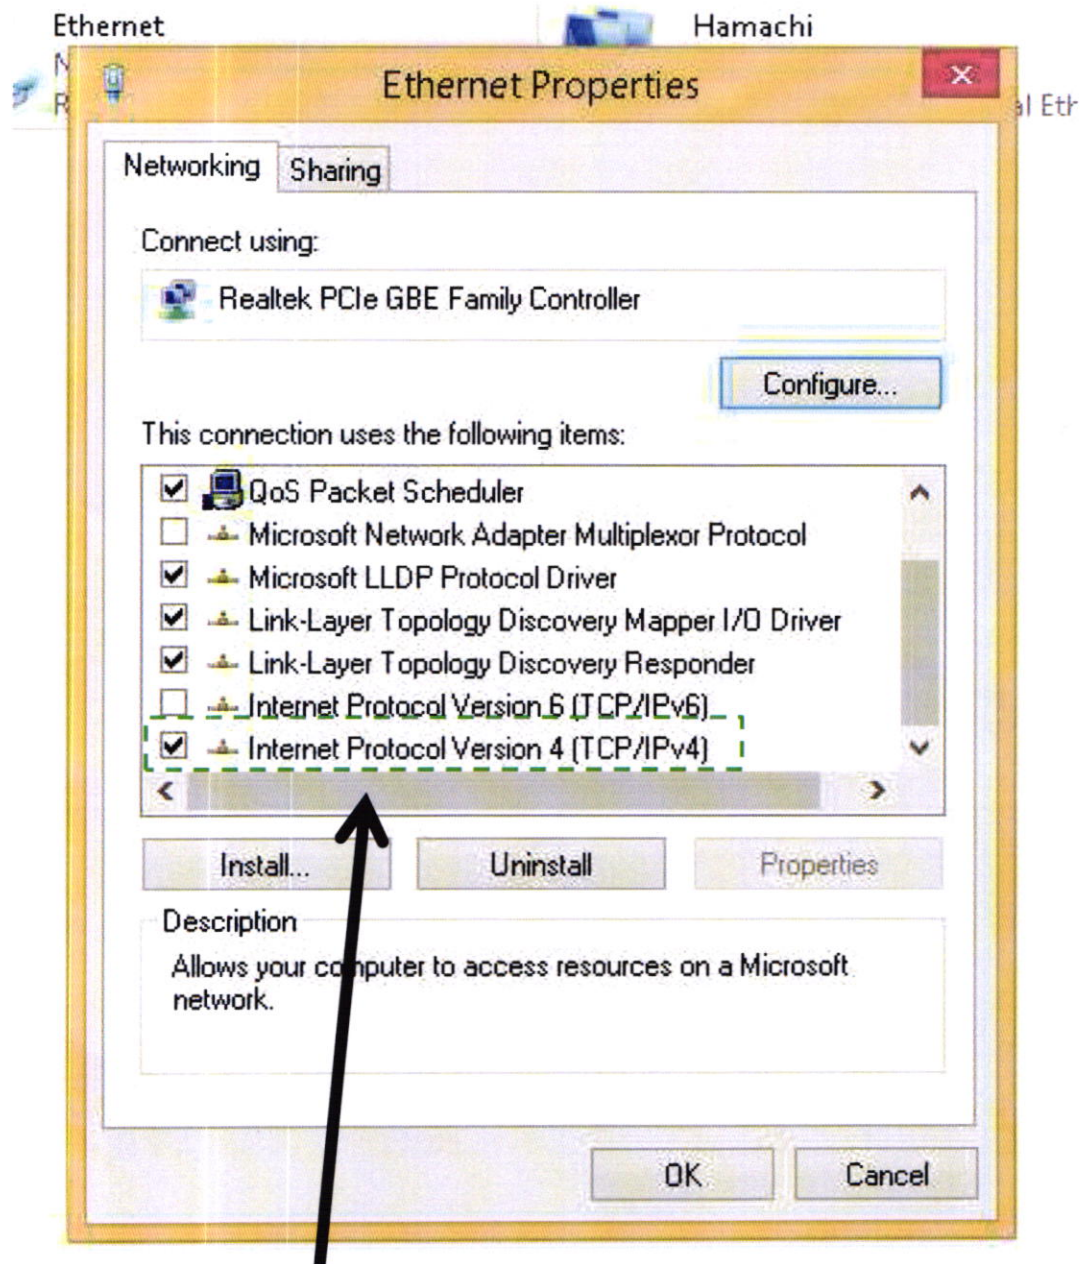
Ethernet

Hamachi

N

R

al Eth

Ethernet Properties

Networking

Sharing

Connect using:

Realtek PCIe GBE Family Controller

Configure...

This connection uses the following items:

QoS Packet Scheduler

Microsoft Network Adapter Multiplexor Protocol

Microsoft LLDP Protocol Driver

Link-Layer Topology Discovery Mapper I/O Driver

Link-Layer Topology Discovery Responder

Internet Protocol Version 6 (TCP/IPv6)

Internet Protocol Version 4 (TCP/IPv4)

Install...

Uninstall

Properties

Description

Allows your computer to access resources on a Microsoft network.

OK

Cancel